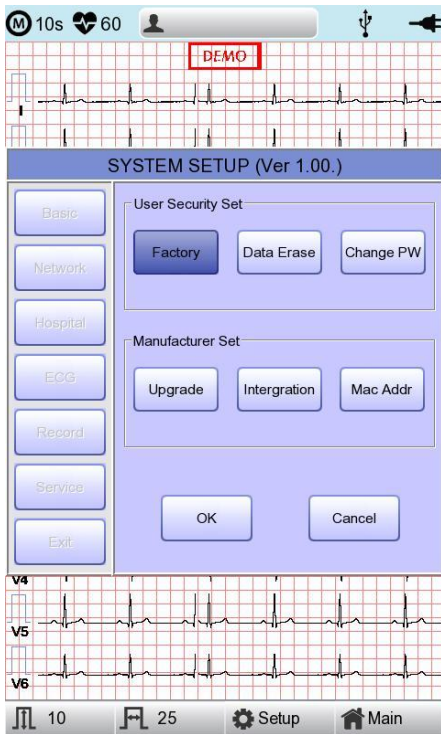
M 10s 60

DEMO

SYSTEM SETUP (Ver 1.00.)

Basic
Network
Hospital
ECG
Record
Service
Exit

User Security Set

Factory
Data Erase
Change PW

Manufacturer Set

Upgrade
Intergration
Mac Addr

OK
Cancel

V4
V5
V6

10
25
Setup
Main